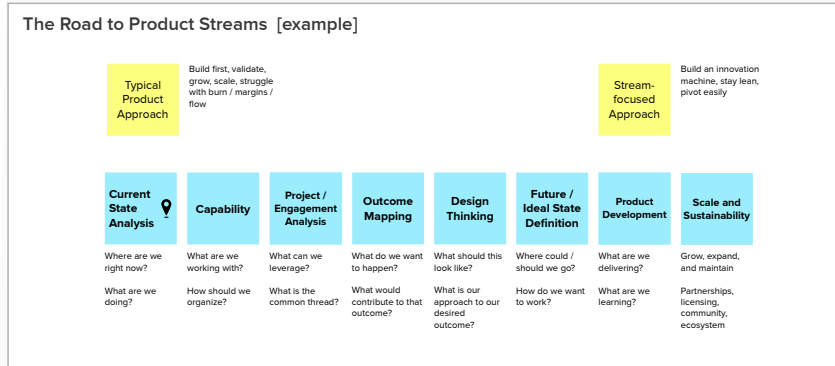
The Road to Product Streams [example]

Typical Product Approach

Build first, validate, grow, scale, struggle with burn / margins / flow

Stream-focused Approach

Build an innovation machine, stay lean, pivot easily

Current State Analysis

Where are we right now?

What are we doing?

Capability

What are we working with?

How should we organize?

Project / Engagement Analysis

What can we leverage?

What is the common thread?

Outcome Mapping

What do we want to happen?

What would contribute to that outcome?

Design Thinking

What should this look like?

What is our approach to our desired outcome?

Future / Ideal State Definition

Where could / should we go?

How do we want to work?

Product Development

What are we delivering?

What are we learning?

Scale and Sustainability

Grow, expand, and maintain

Partnerships, licensing, community, ecosystem